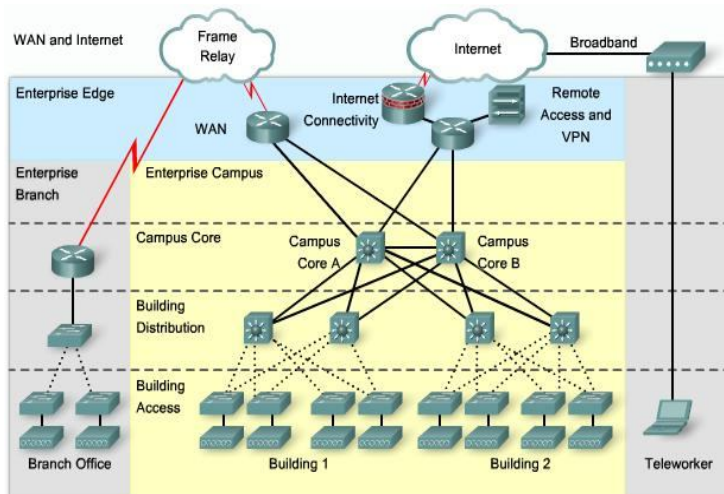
WAN and Internet

Frame Relay

Internet

Broadband

Enterprise Edge

WAN

Internet Connectivity

Remote Access and VPN

Enterprise Branch

Enterprise Campus

Campus Core

Campus Core A

Campus Core B

Building Distribution

Building Access

Branch Office

Building 1

Building 2

Teleworker